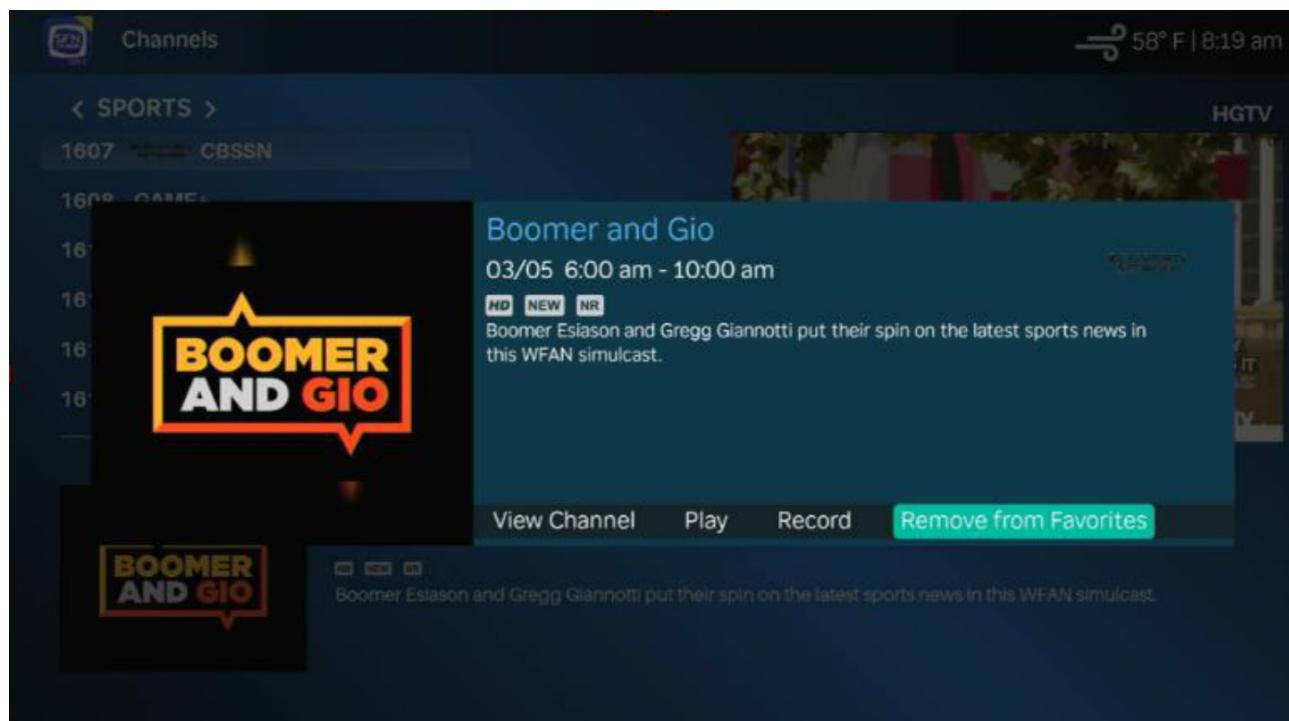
Channels

58° F | 8:19 am

< SPORTS >

HGTV

1607 CBSSN

160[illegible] GAME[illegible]

16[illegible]

16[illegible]

16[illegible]

16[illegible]

BOOMER AND GIO

Boomer and Gio

03/05 6:00 am - 10:00 am

HD NEW NR

Boomer Esiason and Gregg Giannotti put their spin on the latest sports news in this WFAN simulcast.

View Channel Play Record Remove from Favorites

BOOMER AND GIO

Boomer Esiason and Gregg Giannotti put their spin on the latest sports news in this WFAN simulcast.